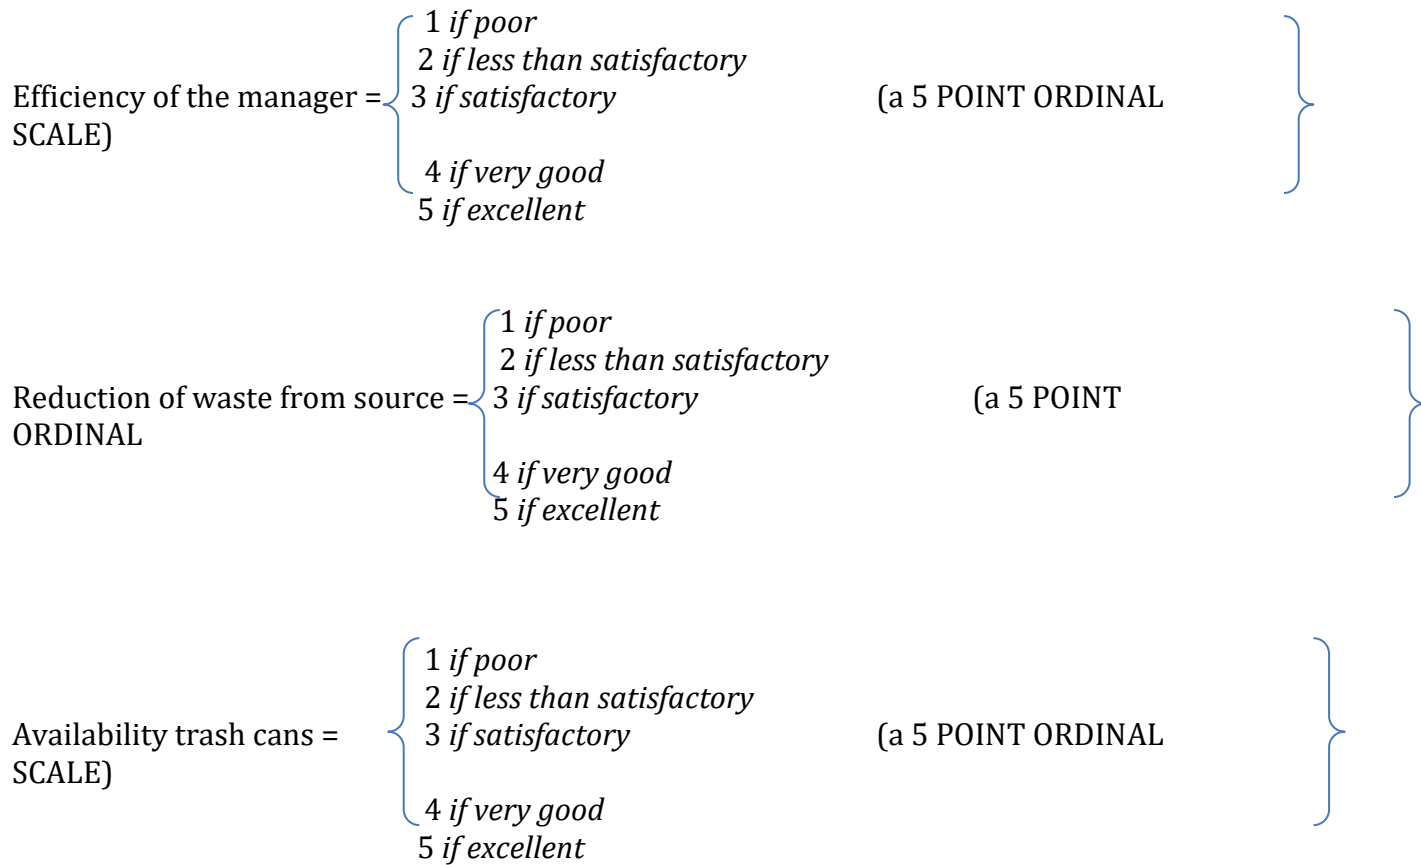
Efficiency of the manager =
1 *if poor*
2 *if less than satisfactory*
3 *if satisfactory*
4 *if very good*
5 *if excellent*
(a 5 POINT ORDINAL SCALE)

Reduction of waste from source =
1 *if poor*
2 *if less than satisfactory*
3 *if satisfactory*
4 *if very good*
5 *if excellent*
(a 5 POINT ORDINAL

Availability trash cans =
1 *if poor*
2 *if less than satisfactory*
3 *if satisfactory*
4 *if very good*
5 *if excellent*
(a 5 POINT ORDINAL SCALE)